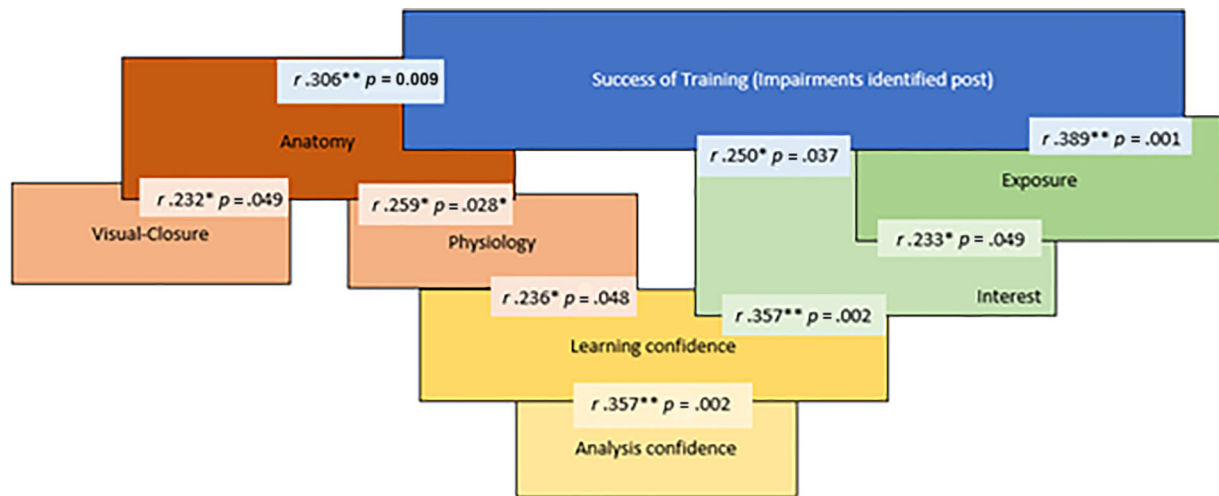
Success of Training (Impairments identified post)

$r$ .306** $p$ = 0.009

Anatomy

$r$ .389** $p$ = .001

$r$ .250* $p$ = .037

Exposure

$r$ .232* $p$ = .049

Visual-Closure

$r$ .259* $p$ = .028*

Physiology

$r$ .233* $p$ = .049

Interest

$r$ .236* $p$ = .048

$r$ .357** $p$ = .002

Learning confidence

$r$ .357** $p$ = .002

Analysis confidence